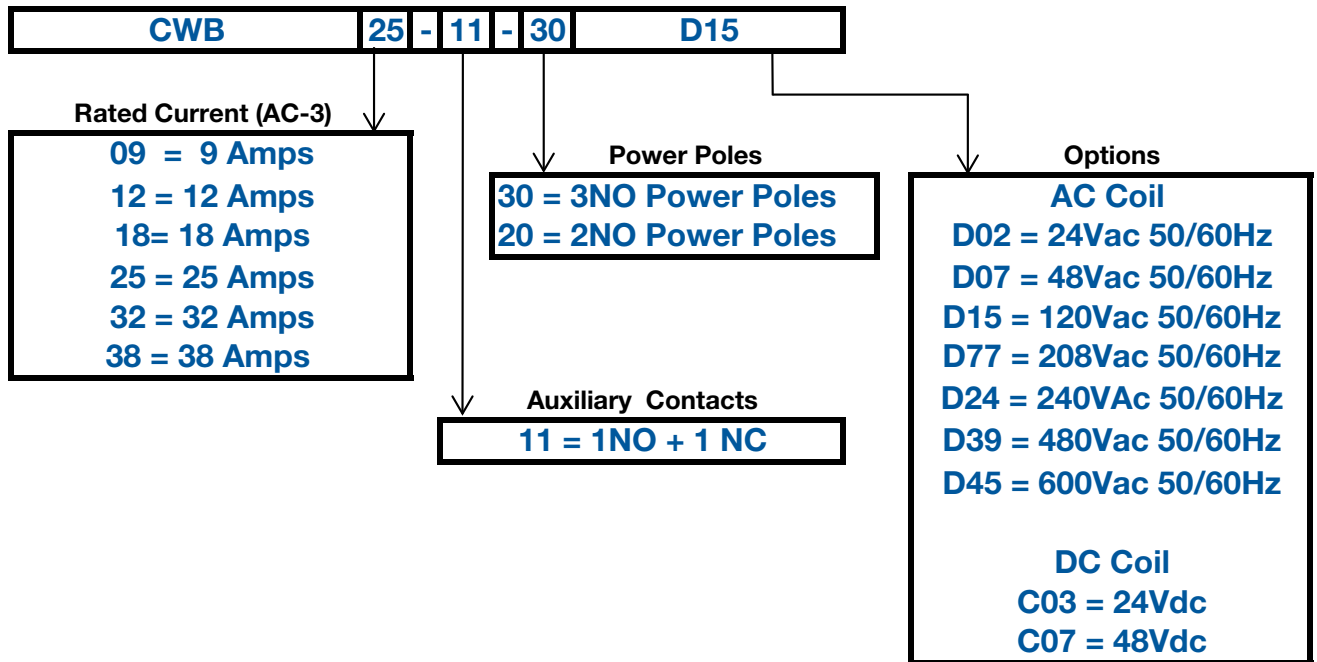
CWB 25 - 11 - 30 D15

Rated Current (AC-3)
09 = 9 Amps
12 = 12 Amps
18= 18 Amps
25 = 25 Amps
32 = 32 Amps
38 = 38 Amps

Power Poles
30 = 3NO Power Poles
20 = 2NO Power Poles

Auxiliary Contacts
11 = 1NO + 1 NC

Options
AC Coil
D02 = 24Vac 50/60Hz
D07 = 48Vac 50/60Hz
D15 = 120Vac 50/60Hz
D77 = 208Vac 50/60Hz
D24 = 240VAc 50/60Hz
D39 = 480Vac 50/60Hz
D45 = 600Vac 50/60Hz

DC Coil
C03 = 24Vdc
C07 = 48Vdc